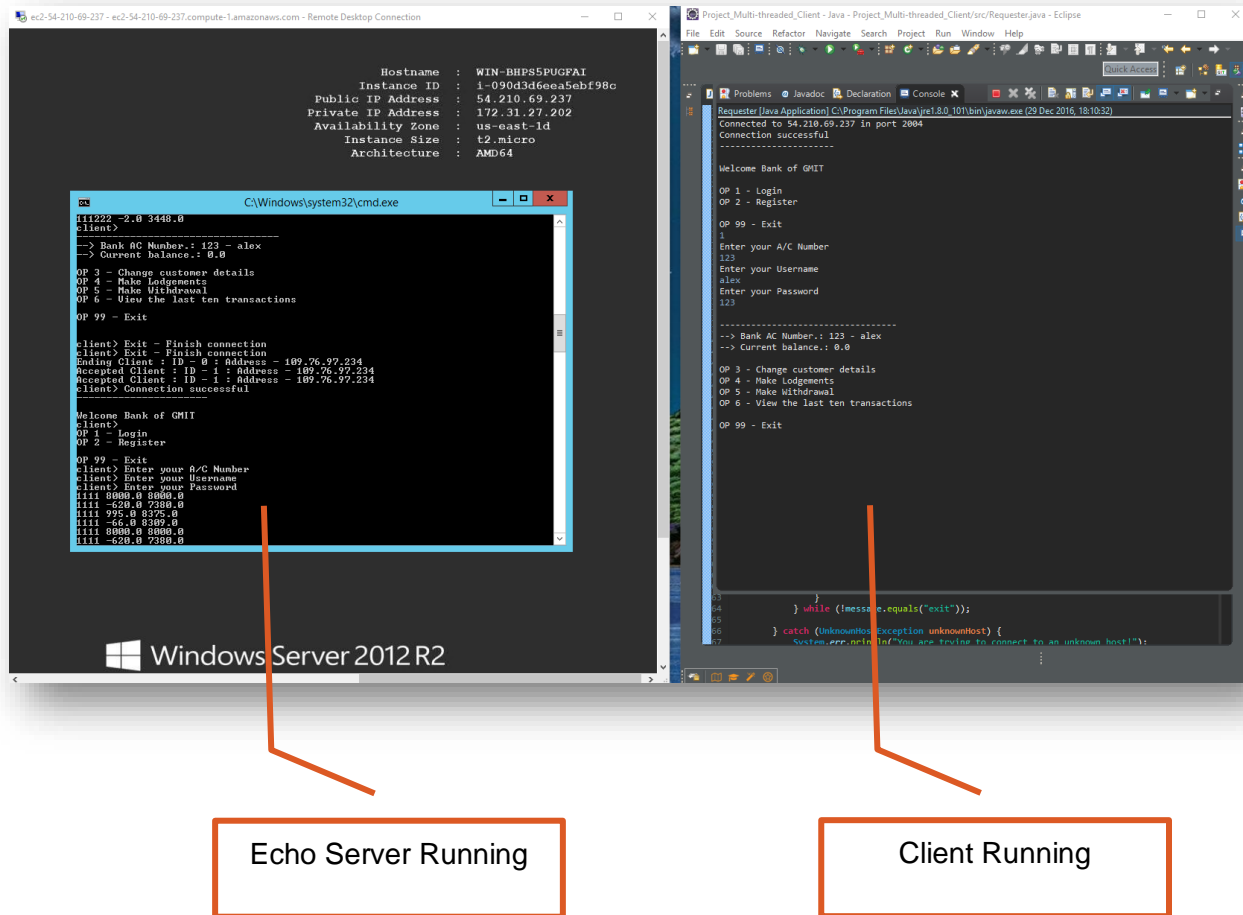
ec2-54-210-69-237 - ec2-54-210-69-237.compute-1.amazonaws.com - Remote Desktop Connection

Hostname : WIN-BHPS5PUGFAI
Instance ID : i-090d3d6eea5ebf98c
Public IP Address : 54.210.69.237
Private IP Address : 172.31.27.202
Availability Zone : us-east-1d
Instance Size : t2.micro
Architecture : AMD64

C:\Windows\system32\cmd.exe

111222 -2.0 3448.0
client>
-----------------------------------
--> Bank AC Number.: 123 - alex
--> Current balance.: 0.0

OP 3 - Change customer details
OP 4 - Make Lodgements
OP 5 - Make Withdrawal
OP 6 - View the last ten transactions

OP 99 - Exit

client> Exit - Finish connection
client> Exit - Finish connection
Ending Client : ID - 0 : Address - 109.76.97.234
Accepted Client : ID - 1 : Address - 109.76.97.234
Accepted Client : ID - 1 : Address - 109.76.97.234
client> Connection successful
----------------------

Welcome Bank of GMIT
client>
OP 1 - Login
OP 2 - Register

OP 99 - Exit
client> Enter your A/C Number
client> Enter your Username
client> Enter your Password
1111 8000.0 8000.0
1111 -620.0 7380.0
1111 995.0 8375.0
1111 -66.0 8309.0
1111 8000.0 8000.0
1111 -620.0 7380.0

Windows Server 2012 R2

Project_Multi-threaded_Client - Java - Project_Multi-threaded_Client/src/Requester.java - Eclipse

File Edit Source Refactor Navigate Search Project Run Window Help

Quick Access

Problems Javadoc Declaration Console

Requester [Java Application] C:\Program Files\Java\jre1.8.0_101\bin\javaw.exe (29 Dec 2016, 18:10:32)
Connected to 54.210.69.237 in port 2004
Connection successful
----------------------

Welcome Bank of GMIT

OP 1 - Login
OP 2 - Register

OP 99 - Exit
1
Enter your A/C Number
123
Enter your Username
alex
Enter your Password
123

-----------------------------------
--> Bank AC Number.: 123 - alex
--> Current balance.: 0.0

OP 3 - Change customer details
OP 4 - Make Lodgements
OP 5 - Make Withdrawal
OP 6 - View the last ten transactions

OP 99 - Exit

63 }
64 } while (!message.equals("exit"));
65
66 } catch (UnknownHostException unknownHost) {
67 System.err.println("You are trying to connect to an unknown host!");

Echo Server Running

Client Running